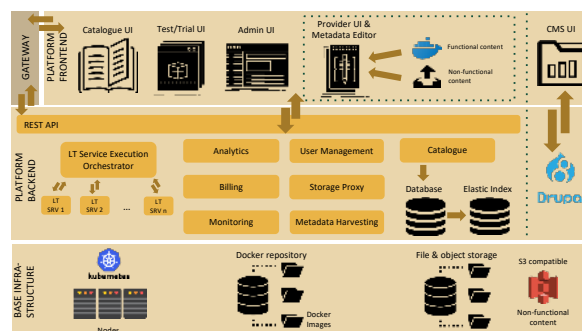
GATEWAY

PLATFORM FRONTEND

Catalogue UI

Test/Trial UI

Admin UI

Provider UI & Metadata Editor

Functional content

Non-functional content

CMS UI

REST API

PLATFORM BACKEND

LT Service Execution Orchestrator

LT SRV 1

LT SRV 2

...

LT SRV n

Analytics

Billing

Monitoring

User Management

Storage Proxy

Metadata Harvesting

Catalogue

Database

Elastic Index

Drupal

BASE INFRA-STRUCTURE

kubernetes

Nodes

Docker repository

Docker images

File & object storage

S3 compatible

Non-functional content